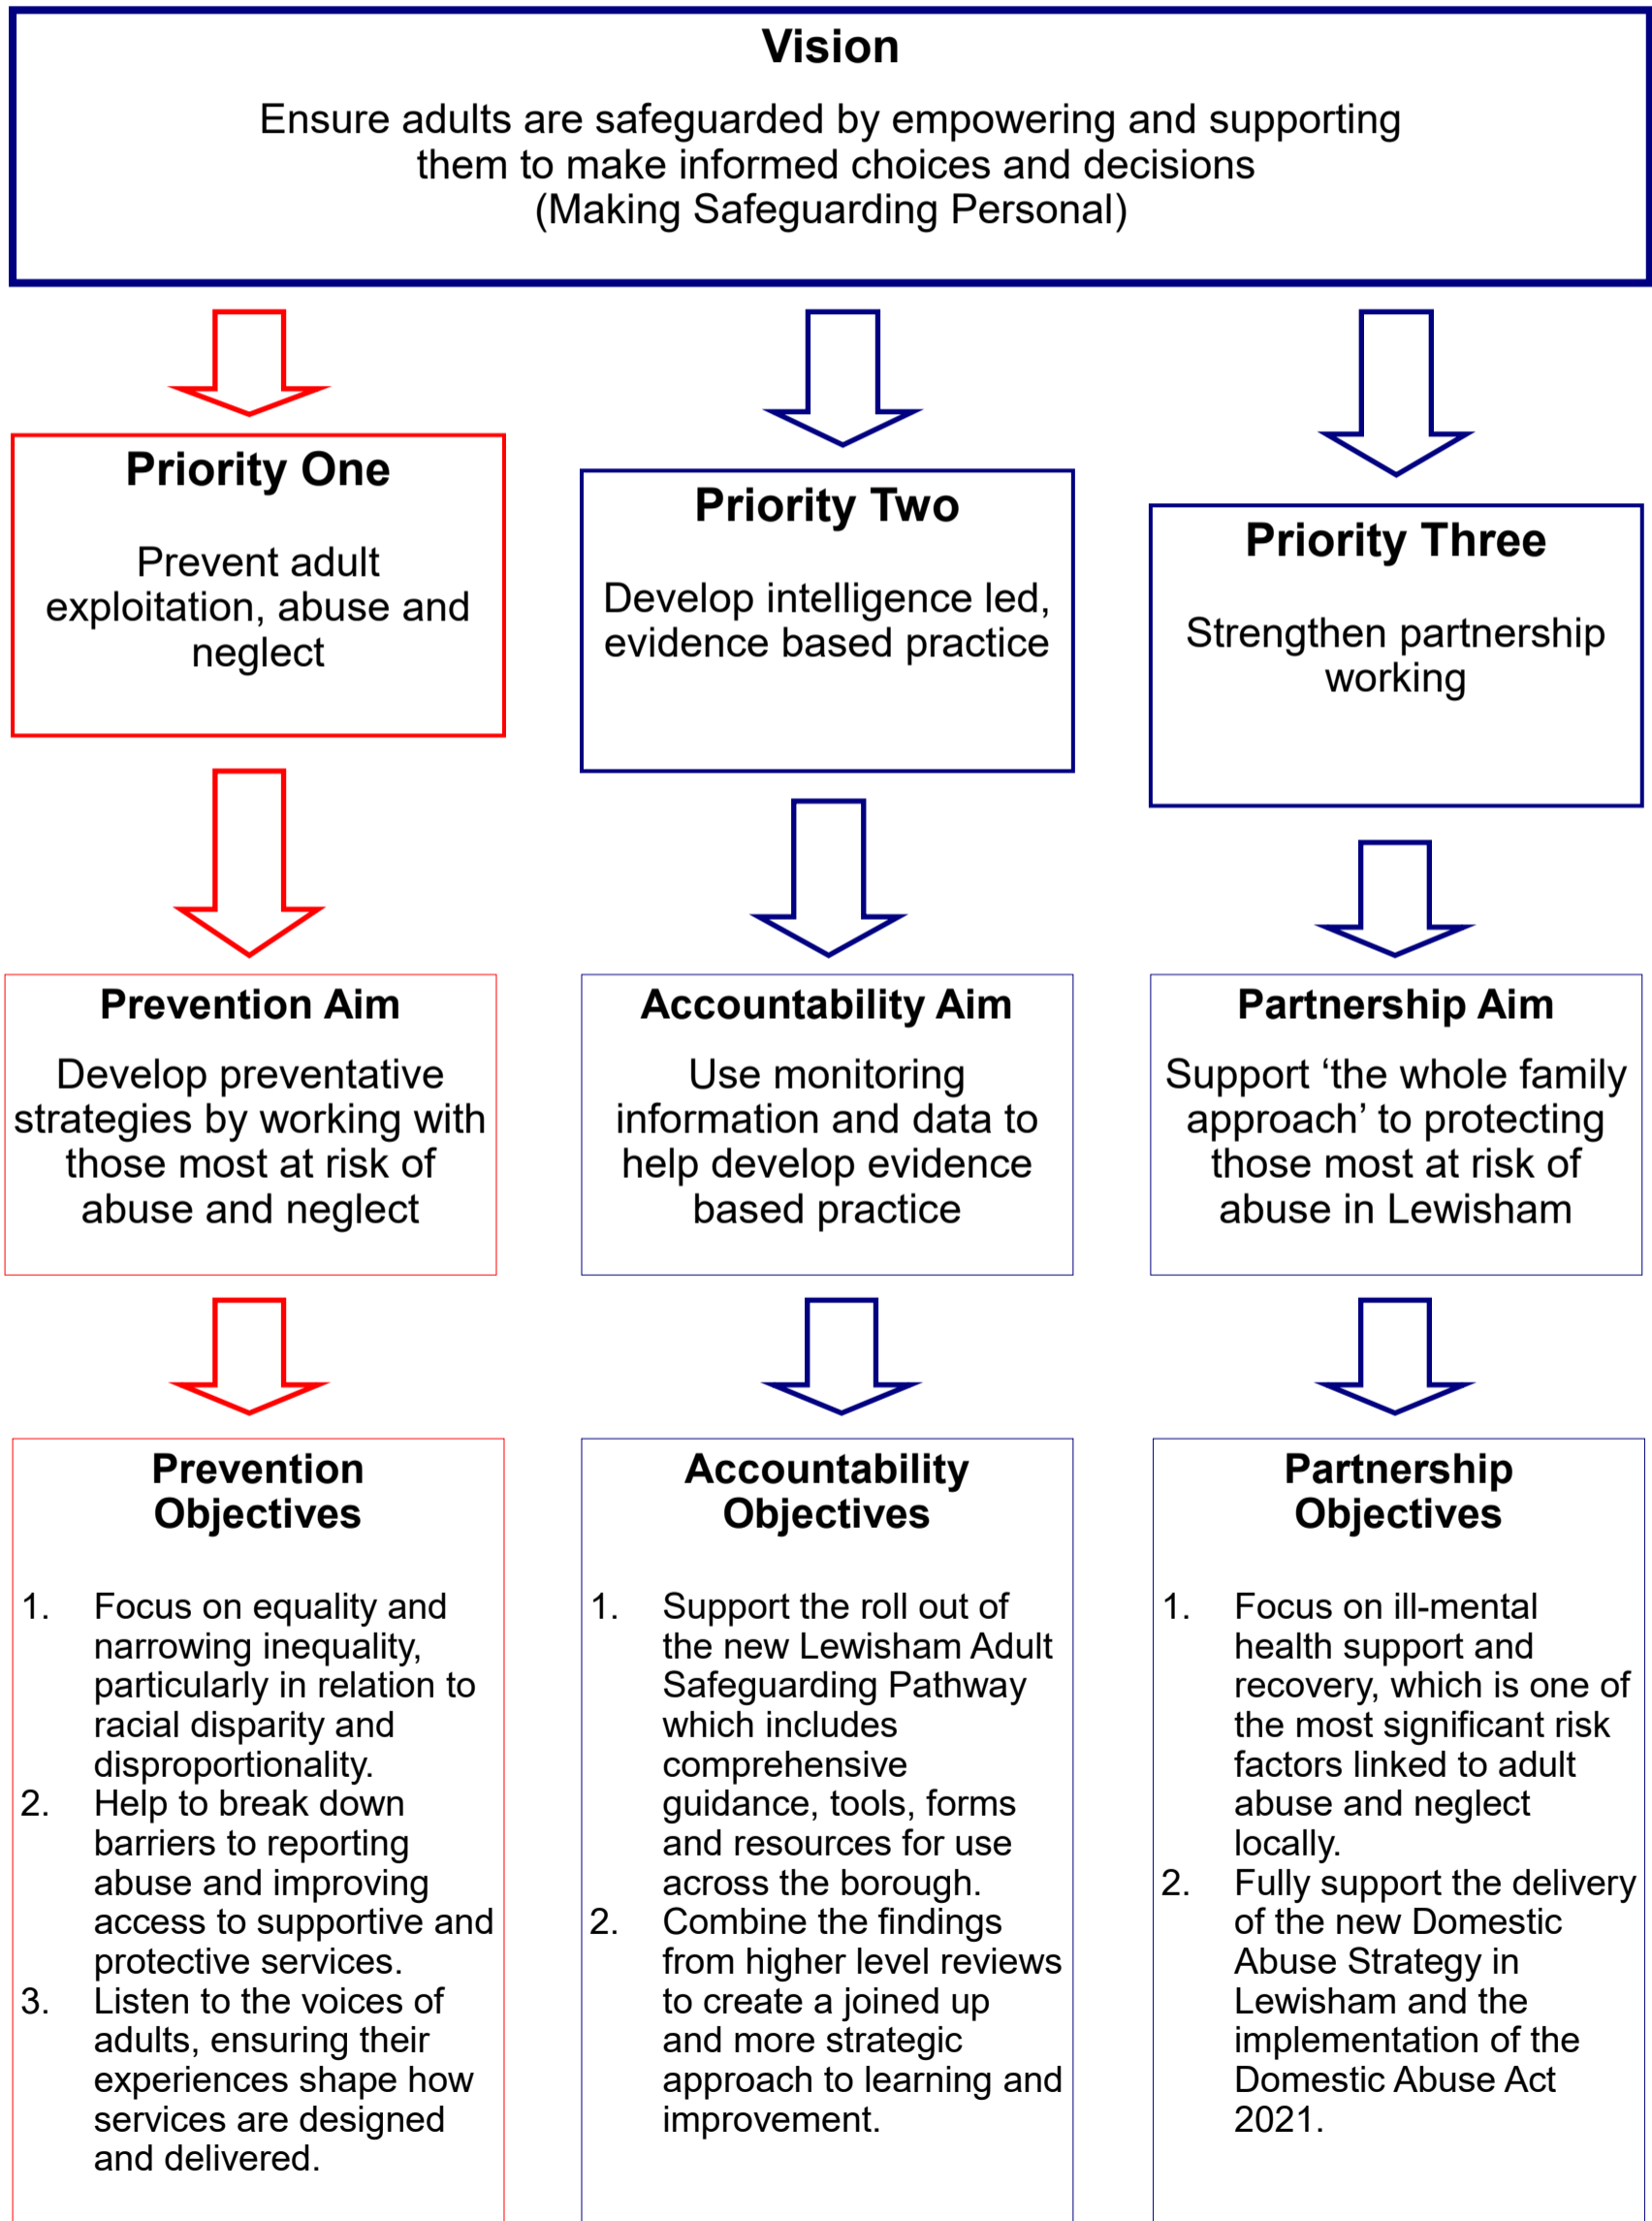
Vision

Ensure adults are safeguarded by empowering and supporting them to make informed choices and decisions (Making Safeguarding Personal)

Priority One

Prevent adult exploitation, abuse and neglect

Prevention Aim

Develop preventative strategies by working with those most at risk of abuse and neglect

Prevention Objectives

1. Focus on equality and narrowing inequality, particularly in relation to racial disparity and disproportionality.
2. Help to break down barriers to reporting abuse and improving access to supportive and protective services.
3. Listen to the voices of adults, ensuring their experiences shape how services are designed and delivered.

Priority Two

Develop intelligence led, evidence based practice

Accountability Aim

Use monitoring information and data to help develop evidence based practice

Accountability Objectives

1. Support the roll out of the new Lewisham Adult Safeguarding Pathway which includes comprehensive guidance, tools, forms and resources for use across the borough.
2. Combine the findings from higher level reviews to create a joined up and more strategic approach to learning and improvement.

Priority Three

Strengthen partnership working

Partnership Aim

Support ‘the whole family approach’ to protecting those most at risk of abuse in Lewisham

Partnership Objectives

1. Focus on ill-mental health support and recovery, which is one of the most significant risk factors linked to adult abuse and neglect locally.
2. Fully support the delivery of the new Domestic Abuse Strategy in Lewisham and the implementation of the Domestic Abuse Act 2021.